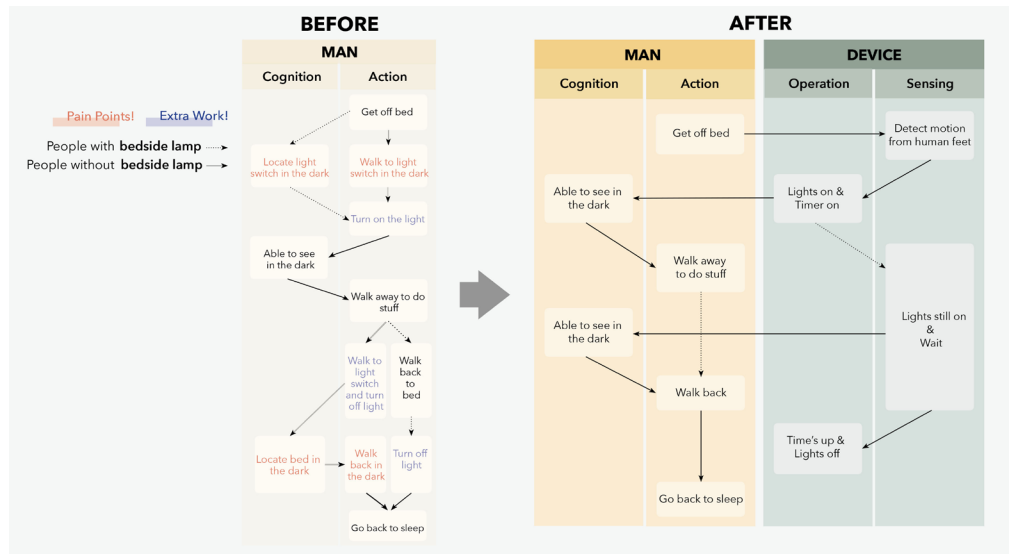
BEFORE

MAN

| Cognition | Action |
|---|---|

Pain Points! Extra Work!

People with **bedside lamp**

People without **bedside lamp**

Get off bed

Locate light switch in the dark

Walk to light switch in the dark

Turn on the light

Able to see in the dark

Walk away to do stuff

Walk to light switch and turn off light

Walk back to bed

Locate bed in the dark

Walk back in the dark

Turn off light

Go back to sleep

AFTER

MAN

| Cognition | Action |
|---|---|

DEVICE

| Operation | Sensing |
|---|---|

Get off bed

Detect motion from human feet

Able to see in the dark

Lights on & Timer on

Walk away to do stuff

Able to see in the dark

Lights still on & Wait

Walk back

Time's up & Lights off

Go back to sleep